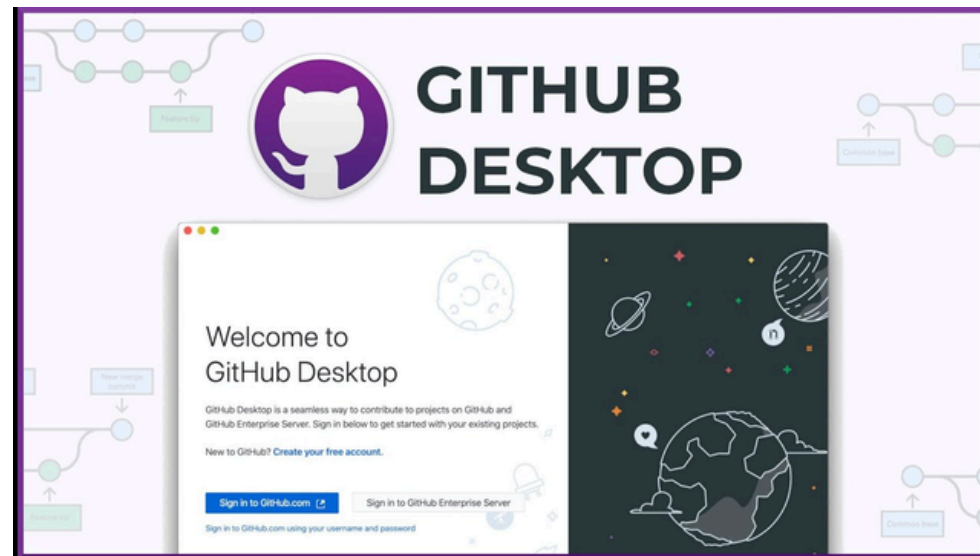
GITHUB DESKTOP

Welcome to GitHub Desktop

GitHub Desktop is a seamless way to contribute to projects on GitHub and GitHub Enterprise Server. Sign in below to get started with your existing projects.

New to GitHub? Create your free account.

Sign in to GitHub.com

Sign in to GitHub Enterprise Server

Sign in to GitHub.com using your username and password

Feature tip

Common base

New merge commit

Feature tip

Common base